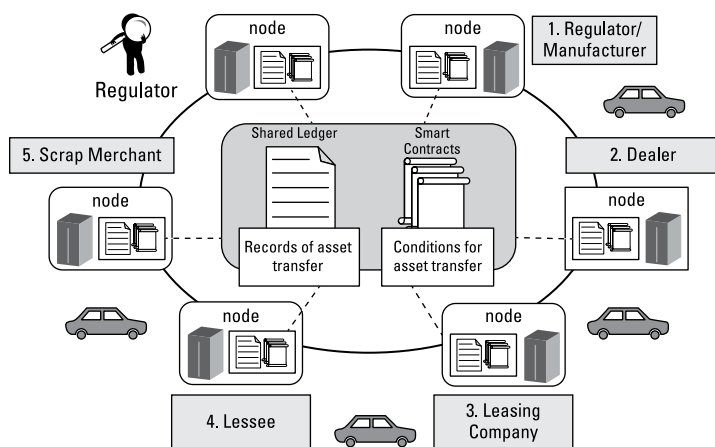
Regulator

node

node

1. Regulator/ Manufacturer

5. Scrap Merchant

Shared Ledger

Smart Contracts

2. Dealer

node

node

Records of asset transfer

Conditions for asset transfer

node

node

4. Lessee

3. Leasing Company